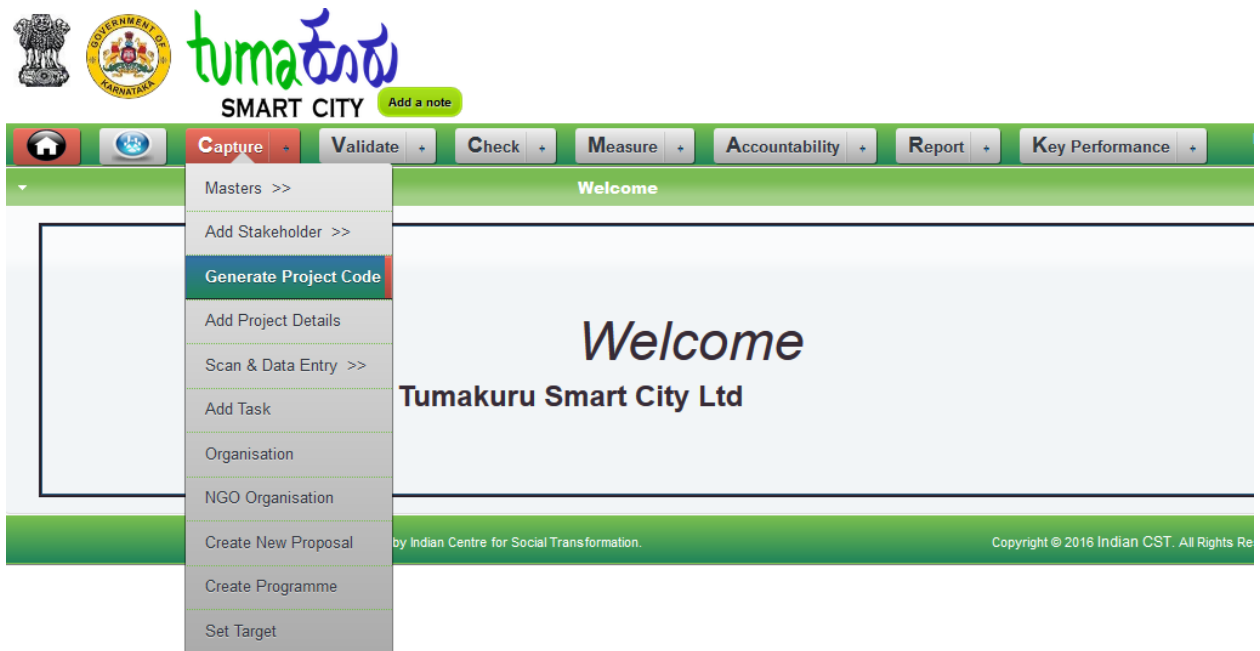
GOVERNMENT OF KARNATAKA

tumaಕೂರು

SMART CITY

Add a note

Capture +
Validate +
Check +
Measure +
Accountability +
Report +
Key Performance +

Welcome

Masters >>
Add Stakeholder >>
Generate Project Code
Add Project Details
Scan & Data Entry >>
Add Task
Organisation
NGO Organisation
Create New Proposal
Create Programme
Set Target

Welcome

Tumakuru Smart City Ltd

by Indian Centre for Social Transformation.

Copyright © 2016 Indian CST. All Rights Re